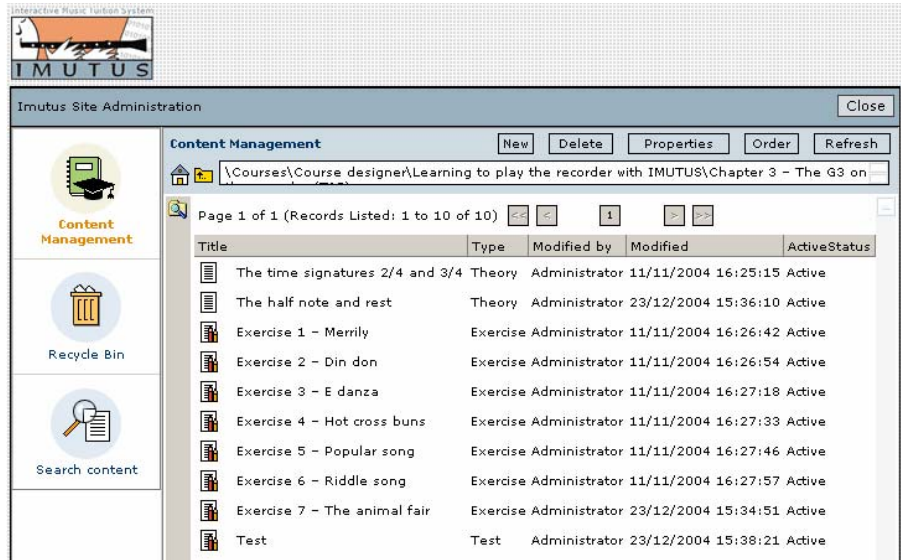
Interactive Music Tuition System
IMUTUS

Imutus Site Administration

Close

Content Management

Recycle Bin

Search content

Content Management

New Delete Properties Order Refresh

\Courses\Course designer\Learning to play the recorder with IMUTUS\Chapter 3 - The G3 on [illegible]

Page 1 of 1 (Records Listed: 1 to 10 of 10) << < 1 > >>

| Title | Type | Modified by | Modified | ActiveStatus |
|---|---|---|---|---|
| The time signatures 2/4 and 3/4 | Theory | Administrator | 11/11/2004 16:25:15 | Active |
| The half note and rest | Theory | Administrator | 23/12/2004 15:36:10 | Active |
| Exercise 1 - Merrily | Exercise | Administrator | 11/11/2004 16:26:42 | Active |
| Exercise 2 - Din don | Exercise | Administrator | 11/11/2004 16:26:54 | Active |
| Exercise 3 - E danza | Exercise | Administrator | 11/11/2004 16:27:18 | Active |
| Exercise 4 - Hot cross buns | Exercise | Administrator | 11/11/2004 16:27:33 | Active |
| Exercise 5 - Popular song | Exercise | Administrator | 11/11/2004 16:27:46 | Active |
| Exercise 6 - Riddle song | Exercise | Administrator | 11/11/2004 16:27:57 | Active |
| Exercise 7 - The animal fair | Exercise | Administrator | 23/12/2004 15:34:51 | Active |
| Test | Test | Administrator | 23/12/2004 15:38:21 | Active |